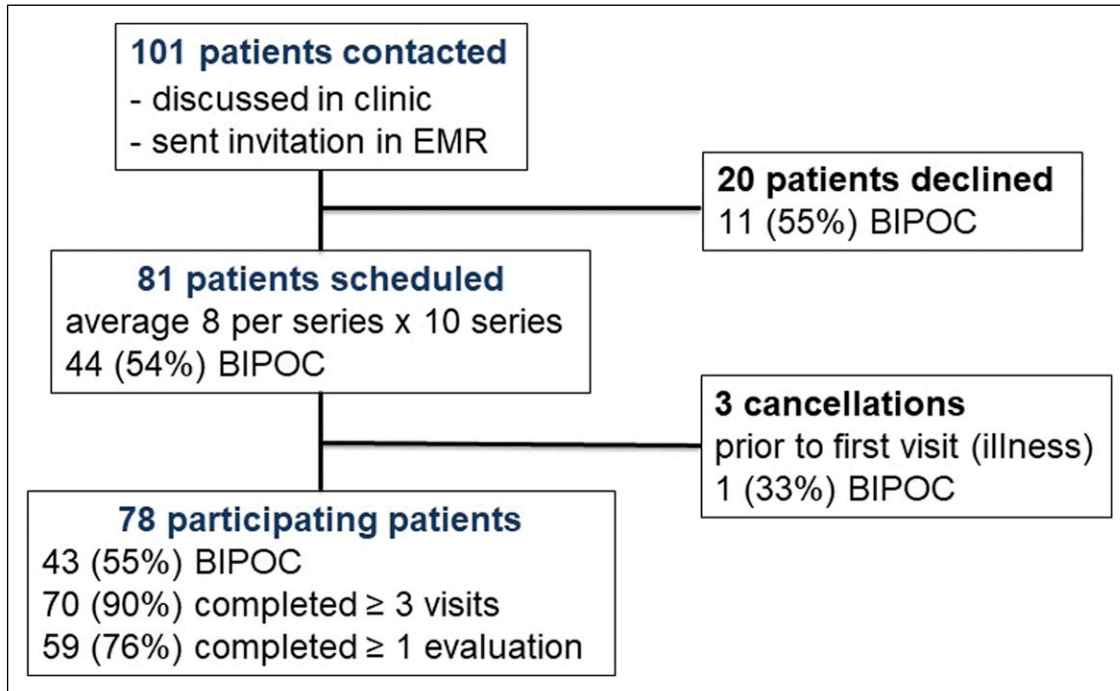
**101 patients contacted**
- discussed in clinic
- sent invitation in EMR

**20 patients declined**
11 (55%) BIPOC

**81 patients scheduled**
average 8 per series x 10 series
44 (54%) BIPOC

**3 cancellations**
prior to first visit (illness)
1 (33%) BIPOC

**78 participating patients**
43 (55%) BIPOC
70 (90%) completed ≥ 3 visits
59 (76%) completed ≥ 1 evaluation